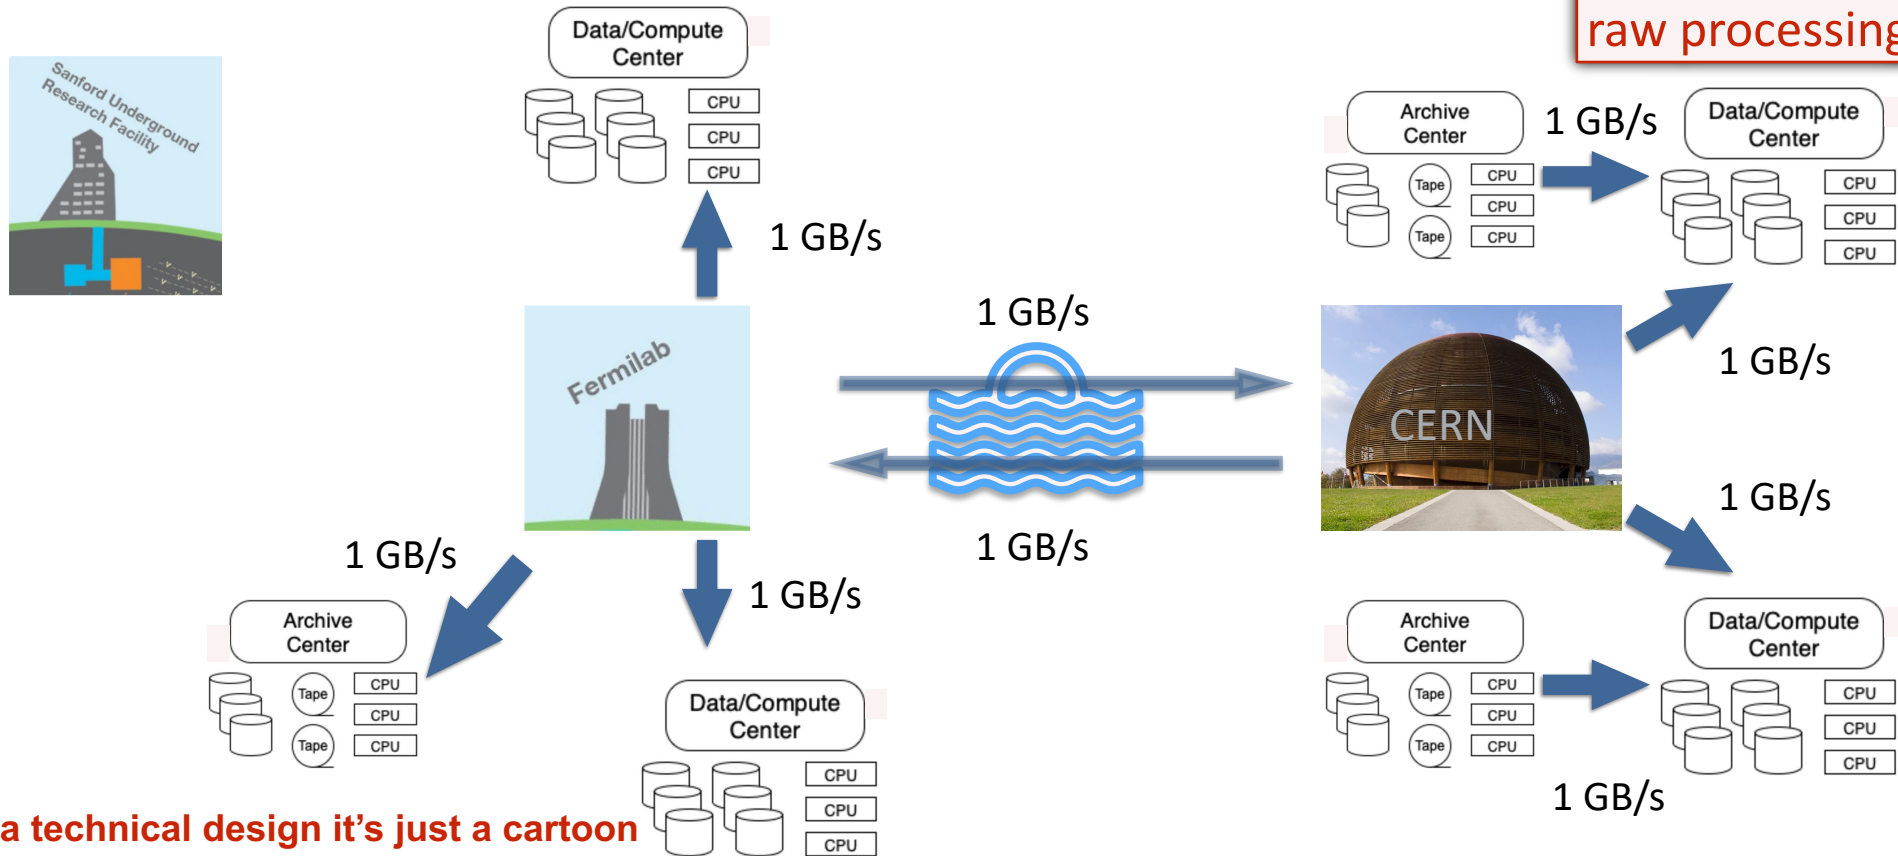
raw processing

Sanford Underground Research Facility

Data/Compute Center

CPU
CPU
CPU

1 GB/s

Archive Center

Tape
Tape

CPU
CPU
CPU

1 GB/s

Data/Compute Center

CPU
CPU
CPU

Fermilab

1 GB/s

1 GB/s

CERN

1 GB/s

1 GB/s

1 GB/s

1 GB/s

Archive Center

Tape
Tape

CPU
CPU
CPU

Data/Compute Center

CPU
CPU
CPU

Archive Center

Tape
Tape

CPU
CPU
CPU

Data/Compute Center

CPU
CPU
CPU

1 GB/s

a technical design it’s just a cartoon